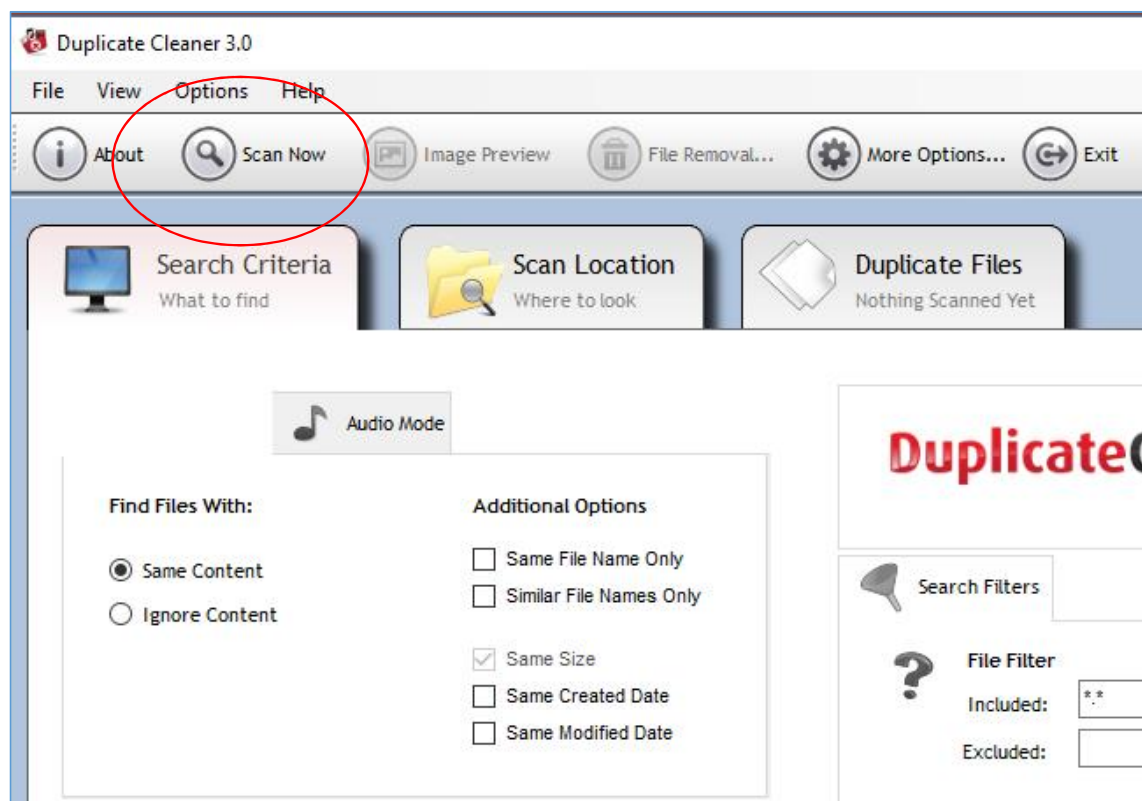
Duplicate Cleaner 3.0

File View Options Help

About Scan Now Image Preview File Removal... More Options... Exit

Search Criteria
What to find

Scan Location
Where to look

Duplicate Files
Nothing Scanned Yet

Audio Mode

Find Files With:

Same Content

Ignore Content

Additional Options

Same File Name Only

Similar File Names Only

Same Size

Same Created Date

Same Modified Date

DuplicateC

Search Filters

File Filter

Included: *.*

Excluded: